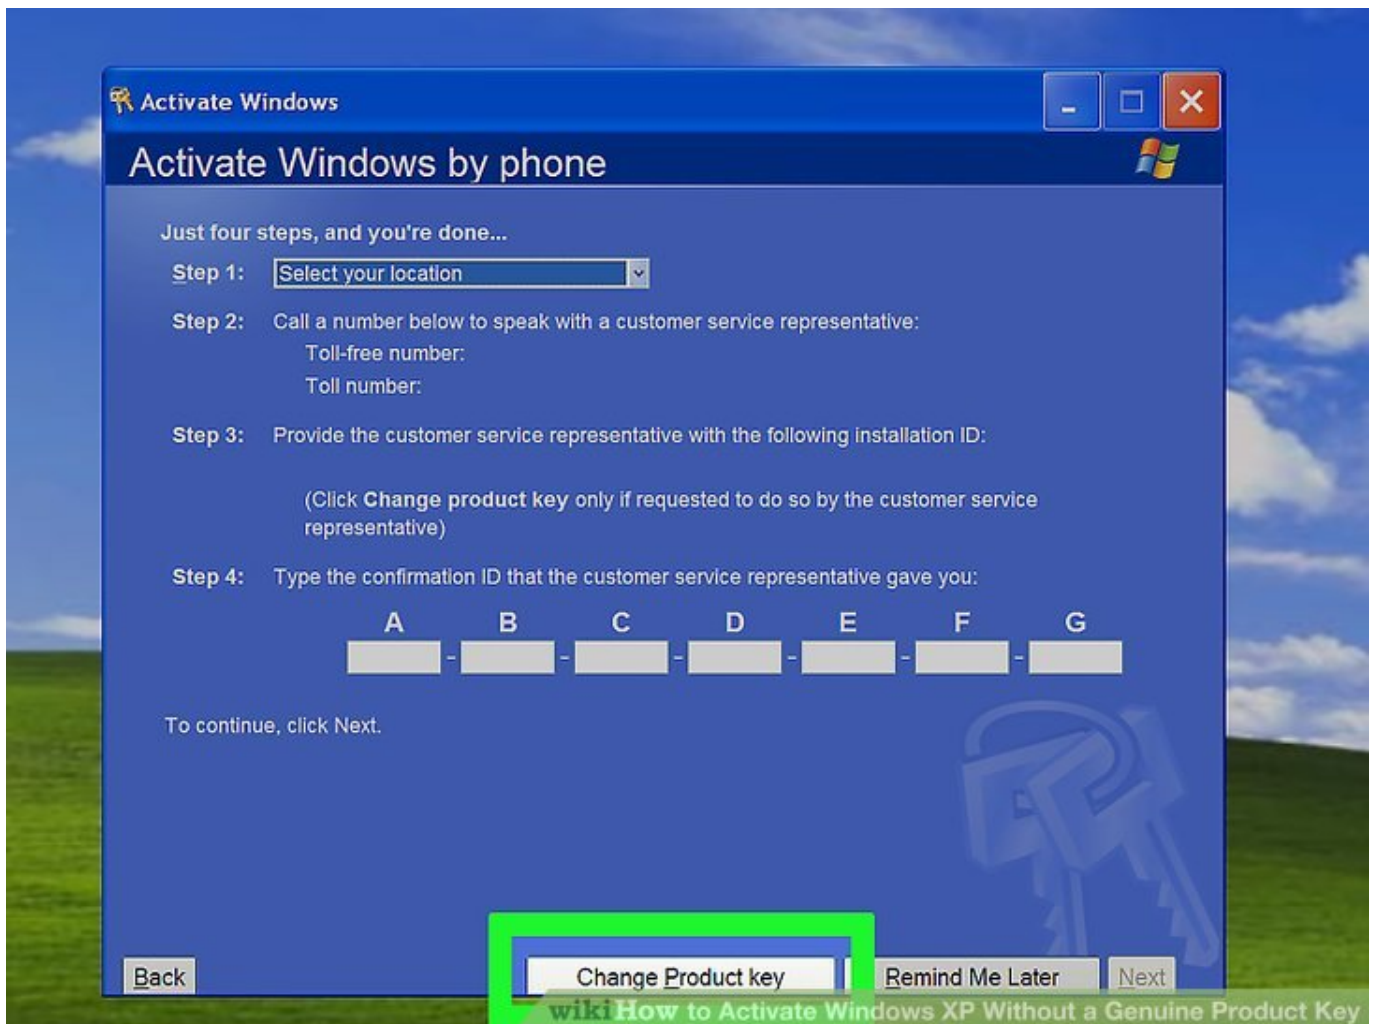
Activate Windows

Activate Windows by phone

Just four steps, and you're done...

Step 1: Select your location

Step 2: Call a number below to speak with a customer service representative:
Toll-free number:
Toll number:

Step 3: Provide the customer service representative with the following installation ID:

(Click **Change product key** only if requested to do so by the customer service representative)

Step 4: Type the confirmation ID that the customer service representative gave you:

| A | B | C | D | E | F | G |
|---|---|---|---|---|---|---|
|  |  |  |  |  |  |  |

To continue, click Next.

Back

Change Product key

Remind Me Later

Next

wikiHow to Activate Windows XP Without a Genuine Product Key